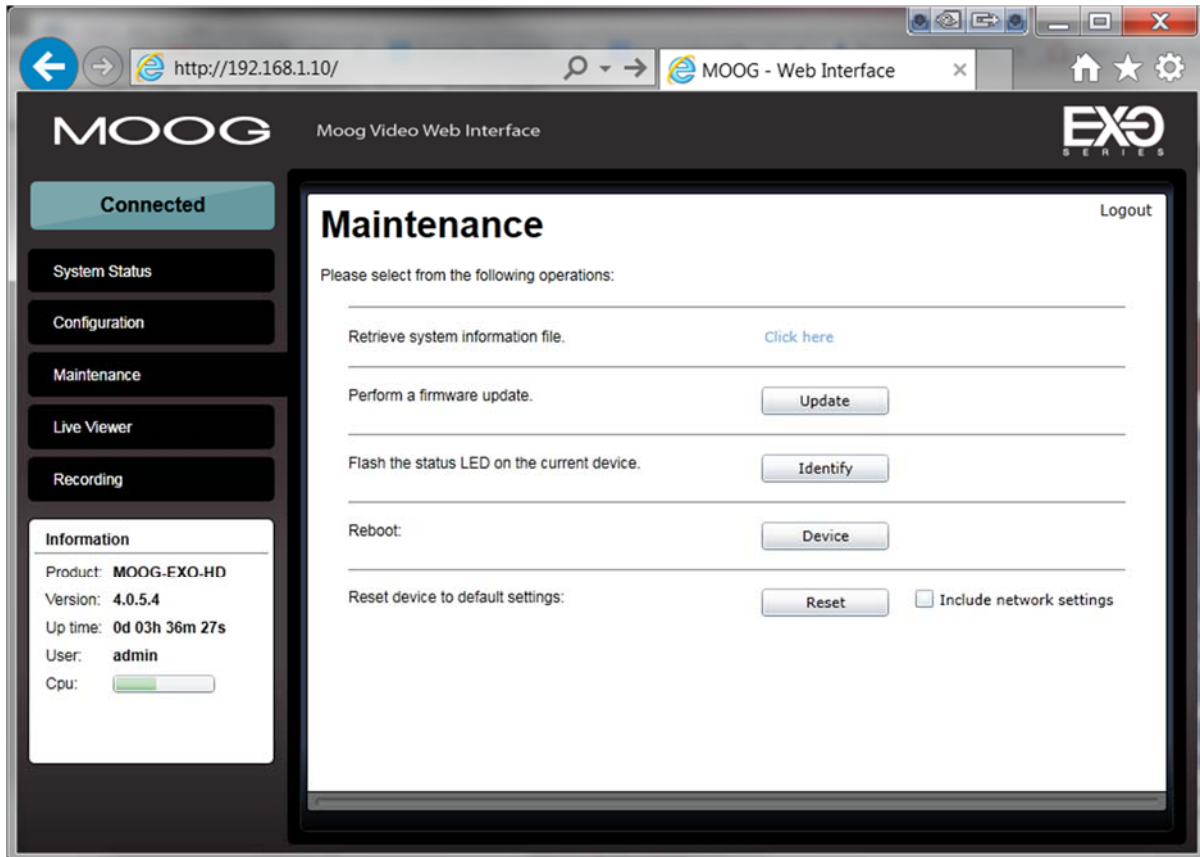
http://192.168.1.10/

MOOG - Web Interface

MOOG

Moog Video Web Interface

EXO SERIES

Connected

System Status

Configuration

Maintenance

Live Viewer

Recording

Information

Product: MOOG-EXO-HD

Version: 4.0.5.4

Up time: 0d 03h 36m 27s

User: admin

Cpu:

Maintenance

Logout

Please select from the following operations:

Retrieve system information file. Click here

Perform a firmware update. Update

Flash the status LED on the current device. Identify

Reboot: Device

Reset device to default settings: Reset Include network settings